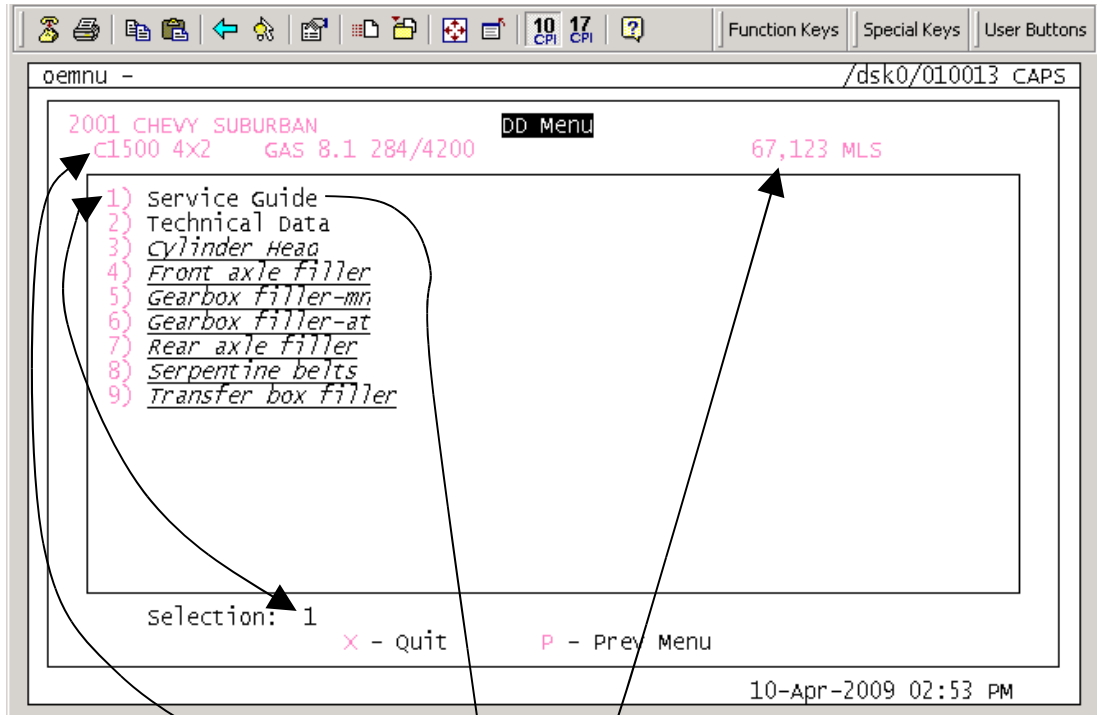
10 CPI 17 CPI Function Keys Special Keys User Buttons

oemnu - /dsk0/010013 CAPS

2001 CHEVY SUBURBAN DD Menu
C1500 4X2 GAS 8.1 284/4200 67,123 MLS

1) Service Guide
2) Technical Data
3) Cylinder Head
4) Front axle filler
5) Gearbox filler-mn
6) Gearbox filler-at
7) Rear axle filler
8) Serpentine belts
9) Transfer box filler

Selection: 1
X - Quit P - Prev Menu

10-Apr-2009 02:53 PM